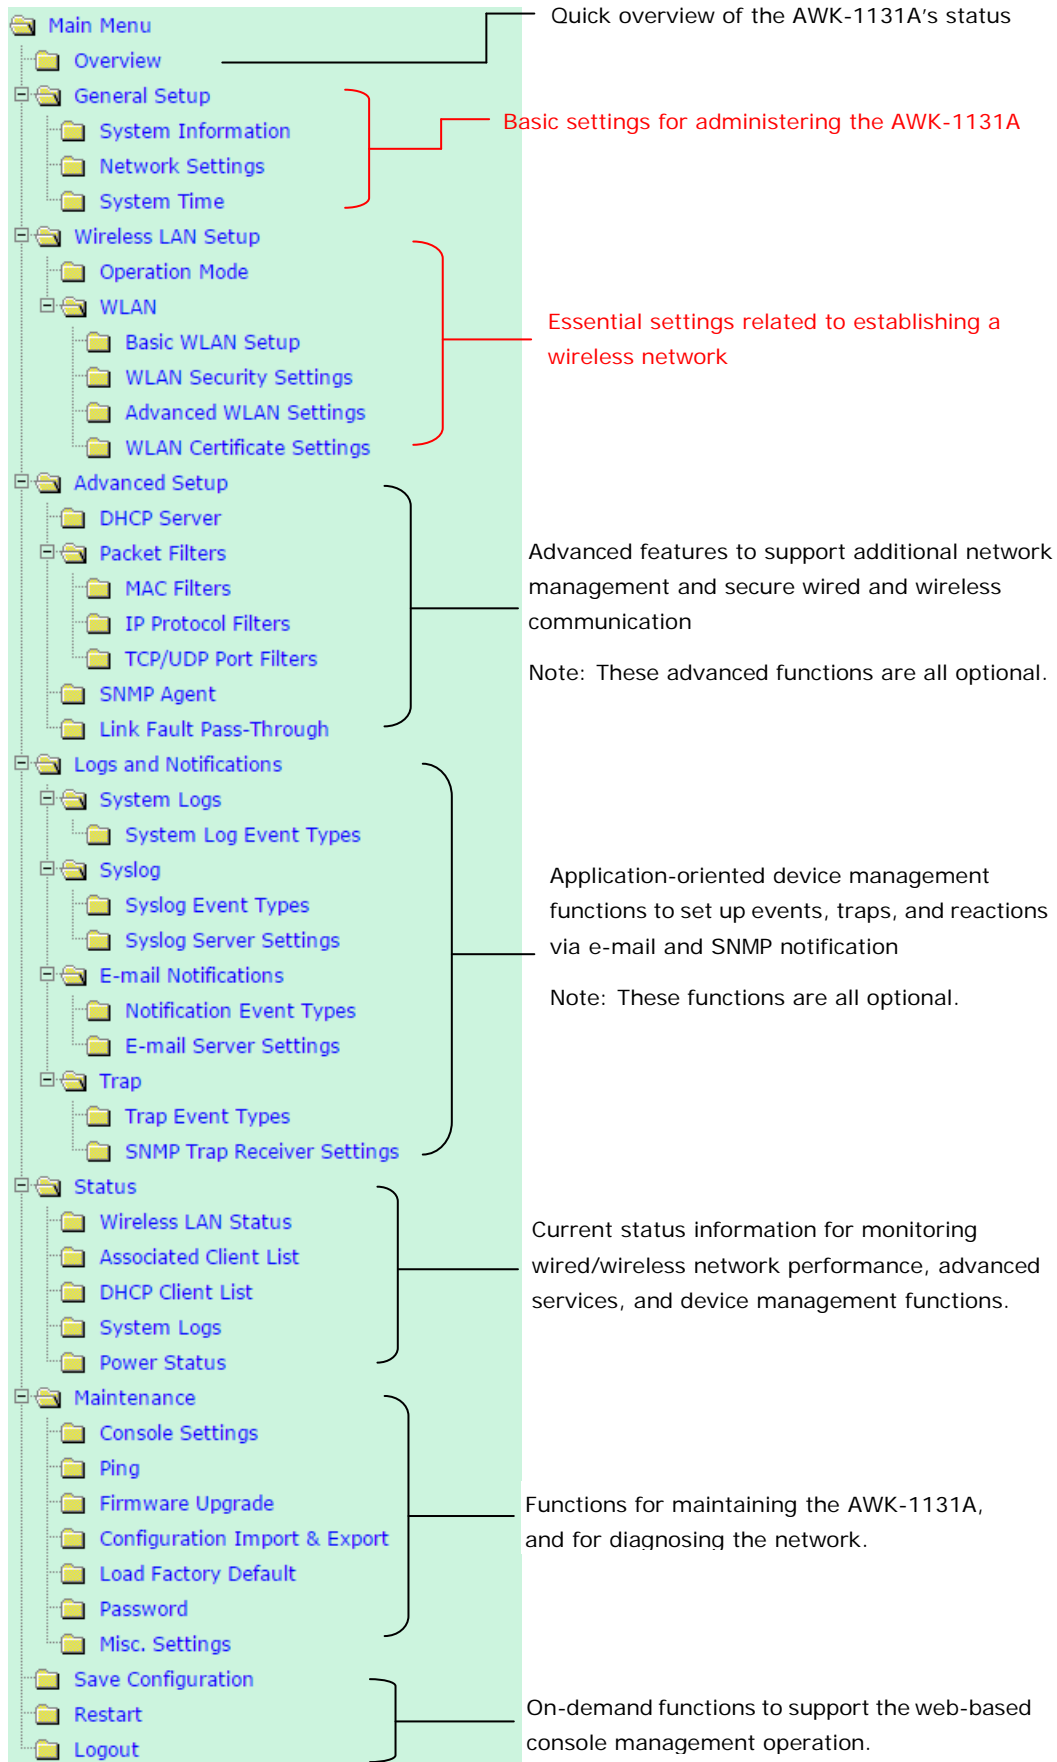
Main Menu
Overview
General Setup
System Information
Network Settings
System Time
Wireless LAN Setup
Operation Mode
WLAN
Basic WLAN Setup
WLAN Security Settings
Advanced WLAN Settings
WLAN Certificate Settings
Advanced Setup
DHCP Server
Packet Filters
MAC Filters
IP Protocol Filters
TCP/UDP Port Filters
SNMP Agent
Link Fault Pass-Through
Logs and Notifications
System Logs
System Log Event Types
Syslog
Syslog Event Types
Syslog Server Settings
E-mail Notifications
Notification Event Types
E-mail Server Settings
Trap
Trap Event Types
SNMP Trap Receiver Settings
Status
Wireless LAN Status
Associated Client List
DHCP Client List
System Logs
Power Status
Maintenance
Console Settings
Ping
Firmware Upgrade
Configuration Import & Export
Load Factory Default
Password
Misc. Settings
Save Configuration
Restart
Logout

Quick overview of the AWK-1131A's status

Basic settings for administering the AWK-1131A

Essential settings related to establishing a wireless network

Advanced features to support additional network management and secure wired and wireless communication

Note: These advanced functions are all optional.

Application-oriented device management functions to set up events, traps, and reactions via e-mail and SNMP notification

Note: These functions are all optional.

Current status information for monitoring wired/wireless network performance, advanced services, and device management functions.

Functions for maintaining the AWK-1131A, and for diagnosing the network.

On-demand functions to support the web-based console management operation.